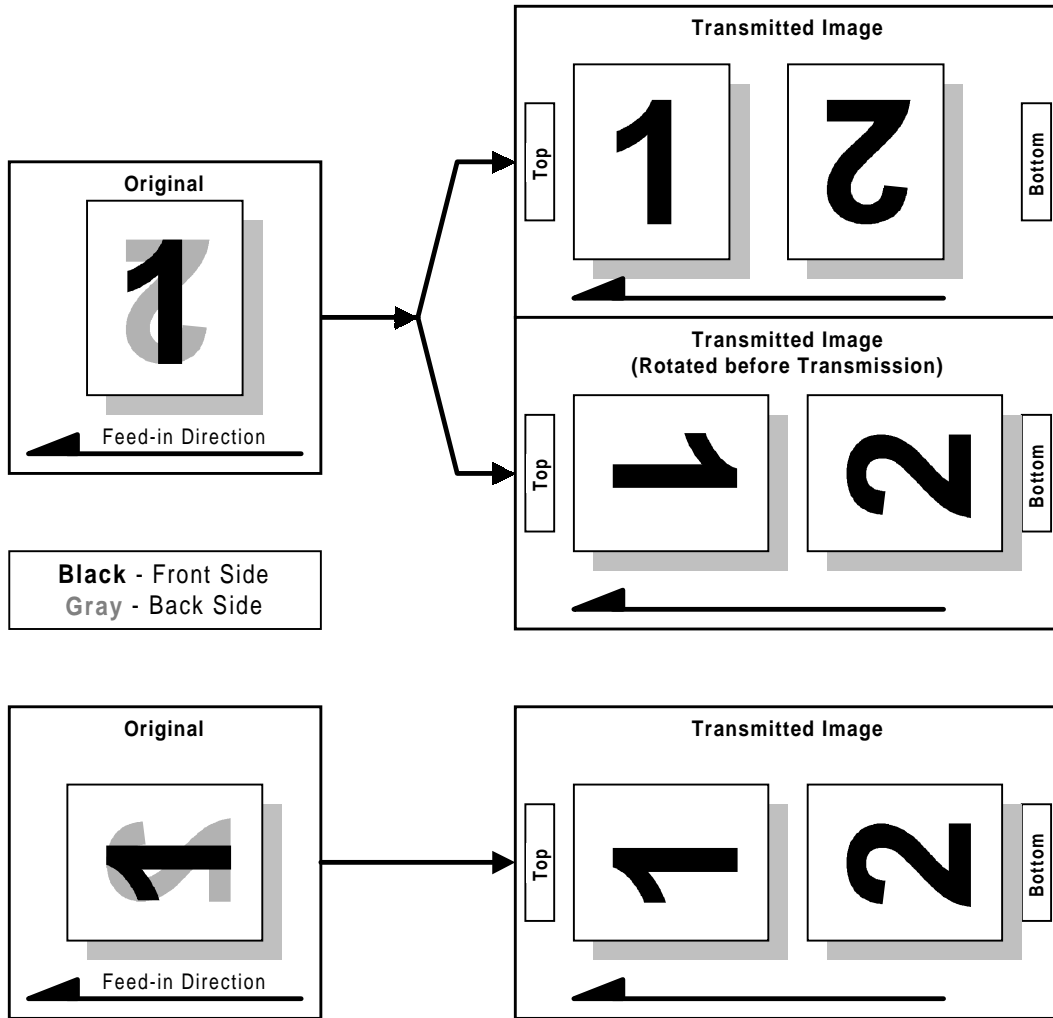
Transmitted Image

Top

1

2

Bottom

Original

1

2

Feed-in Direction

Transmitted Image
(Rotated before Transmission)

Top

1

2

Bottom

**Black** - Front Side
Gray - Back Side

Original

1

2

Feed-in Direction

Transmitted Image

Top

1

2

Bottom